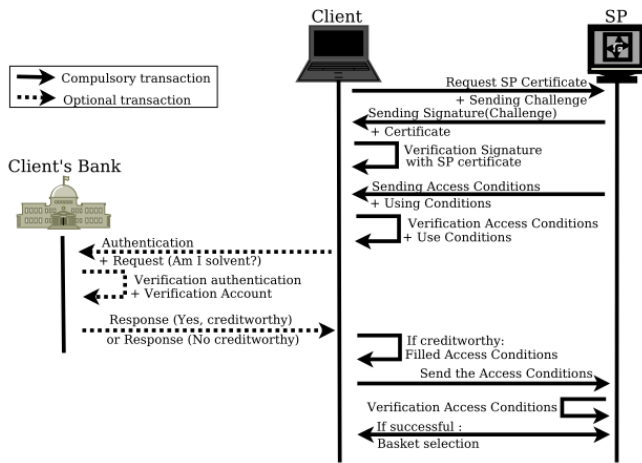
Client

SP

Compulsory transaction

Optional transaction

Client's Bank

Request SP Certificate
+ Sending Challenge

Sending Signature(Challenge)
+ Certificate

Verification Signature with SP certificate

Sending Access Conditions
+ Using Conditions

Verification Access Conditions
+ Use Conditions

Authentication
+ Request (Am I solvent?)

Verification authentication
+ Verification Account

Response (Yes, creditworthy)
or Response (No creditworthy)

If creditworthy:
Filled Access Conditions

Send the Access Conditions

Verification Access Conditions

If successful :
Basket selection